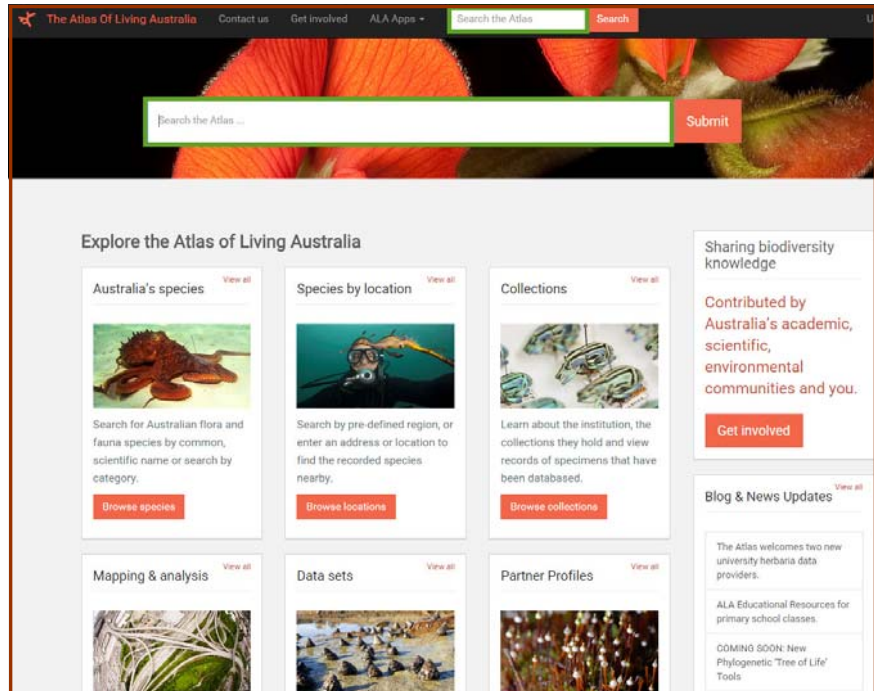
The Atlas Of Living Australia Contact us Get involved ALA Apps Search the Atlas Search U

Search the Atlas ... Submit

Explore the Atlas of Living Australia

Australia's species View all

Search for Australian flora and fauna species by common, scientific name or search by category.

Browse species

Species by location View all

Search by pre-defined region, or enter an address or location to find the recorded species nearby.

Browse locations

Collections View all

Learn about the institution, the collections they hold and view records of specimens that have been databased.

Browse collections

Sharing biodiversity knowledge

Contributed by Australia's academic, scientific, environmental communities and you.

Get involved

Blog & News Updates View all

The Atlas welcomes two new university herbaria data providers.

ALA Educational Resources for primary school classes.

COMING SOON: New Phylogenetic 'Tree of Life' Tools

Mapping & analysis View all

Data sets View all

Partner Profiles View all